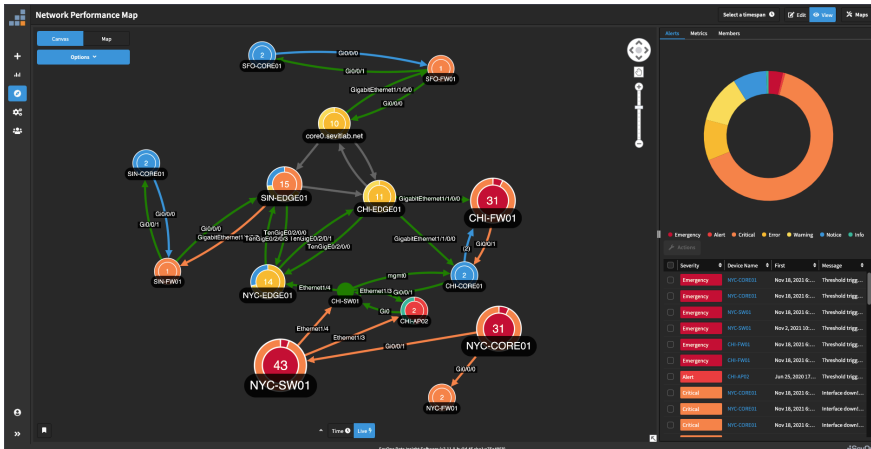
Network Performance Map

Select a timespan Edit View Maps

Canvas Map

Options

2
SFO-CORE01
Gi0/0/0
Gi0/0/1
1
SFO-FW01
GigabitEthernet1/1/0/0
Gi0/0/0
10
core0.sevillab.net
2
SIN-CORE01
15
SIN-EDGE01
11
CHI-EDGE01
GigabitEthernet1/1/0/0
31
CHI-FW01
Gi0/0/0
Gi0/0/1
Gi0/0/1
GigabitEthernet1
TenGigE0/2/0/3
TenGigE0/2/0/1
TenGigE0/2/0/0
TenGigE0/2/0/0
GigabitEthernet1/1/0/0
Gi0/0/1
1
SIN-FW01
14
NYC-EDGE01
Ethernet1/4
mgmt0
(2)
2
CHI-CORE01
CHI-SW01
Ethernet1/3
Gi0/0/1
2
CHI-AP02
Gi0
Ethernet1/4
Ethernet1/3
31
NYC-CORE01
43
NYC-SW01
Gi0/0/1
Gi0/0/0
2
NYC-FW01

Time Live

Alerts Metrics Members

Emergency Alert Critical Error Warning Notice Info

Actions

| | Severity | Device Name | First | Message |
|---|---|---|---|---|
| | Emergency | NYC-CORE01 | Nov 18, 2021 6:... | Threshold trigg... |
| | Emergency | NYC-CORE01 | Nov 18, 2021 6:... | Threshold trigg... |
| | Emergency | NYC-SW01 | Nov 18, 2021 6:... | Threshold trigg... |
| | Emergency | NYC-SW01 | Nov 2, 2021 10:... | Threshold trigg... |
| | Emergency | CHI-FW01 | Nov 18, 2021 6:... | Threshold trigg... |
| | Emergency | CHI-FW01 | Nov 18, 2021 6:... | Threshold trigg... |
| | Alert | CHI-AP02 | Jun 25, 2020 17:... | Threshold trigg... |
| | Critical | NYC-CORE01 | Nov 18, 2021 6:... | Interface downl... |
| | Critical | NYC-CORE01 | Nov 18, 2021 6:... | Interface downl... |
| | Critical | NYC-CORE01 | Nov 18, 2021 6:... | Interface downl... |
| | Critical | NYC-CORE01 | Nov 18, 2021 6:... | Interface downl... |